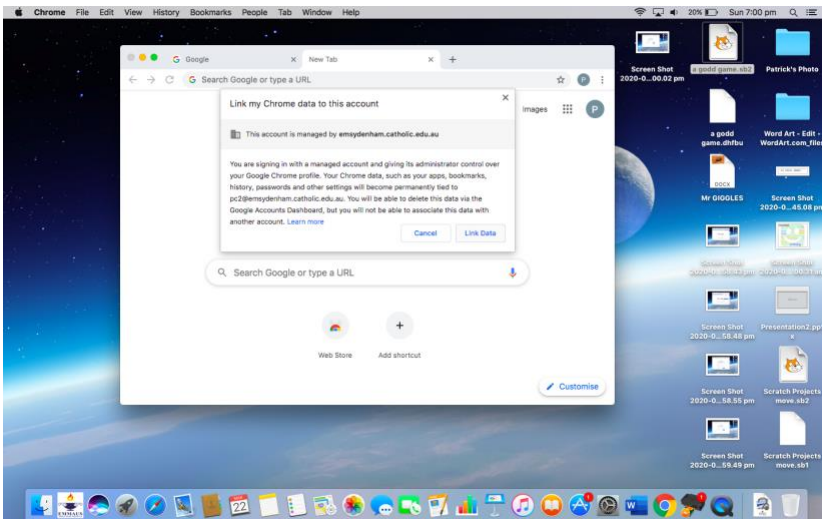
Chrome File Edit View History Bookmarks People Tab Window Help

20% Sun 7:00 pm

Google × New Tab × +

Search Google or type a URL

Link my Chrome data to this account

This account is managed by emsydenham.catholic.edu.au

You are signing in with a managed account and giving its administrator control over your Google Chrome profile. Your Chrome data, such as your apps, bookmarks, history, passwords and other settings will become permanently tied to pc2@emsydenham.catholic.edu.au. You will be able to delete this data via the Google Accounts Dashboard, but you will not be able to associate this data with another account. Learn more

Cancel Link Data

Images P

Search Google or type a URL

Web Store Add shortcut

Customise

Screen Shot 2020-0...00.02 pm

a godd game.sb2

Patrick's Photo

a godd game.dhfbu

Word Art - Edit - WordArt.com_files

DOCX

Mr GIGGLES

Screen Shot 2020-0...45.08 pm

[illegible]

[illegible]

Screen Shot 2020-0...58.46 pm

Presentation2.pptx

Screen Shot 2020-0...58.55 pm

Scratch Projects move.sb2

Screen Shot 2020-0...59.49 pm

Scratch Projects move.sb1

22